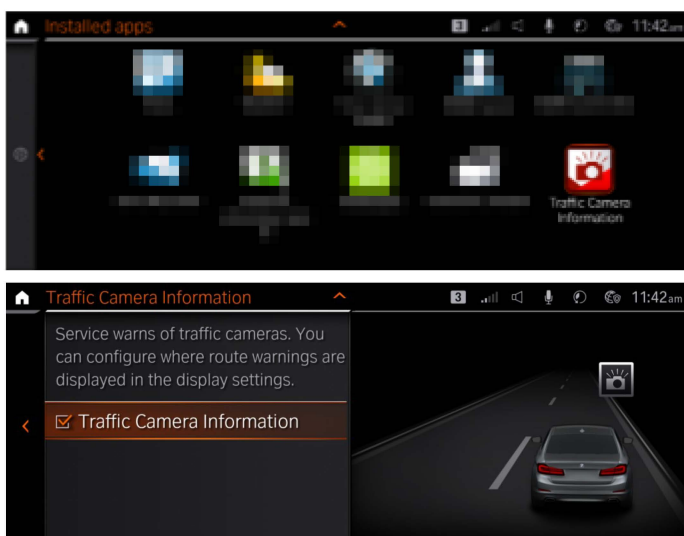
Installed apps

3 11:42am

Traffic Camera Information

Traffic Camera Information

3 11:42am

Service warns of traffic cameras. You can configure where route warnings are displayed in the display settings.

☑ Traffic Camera Information